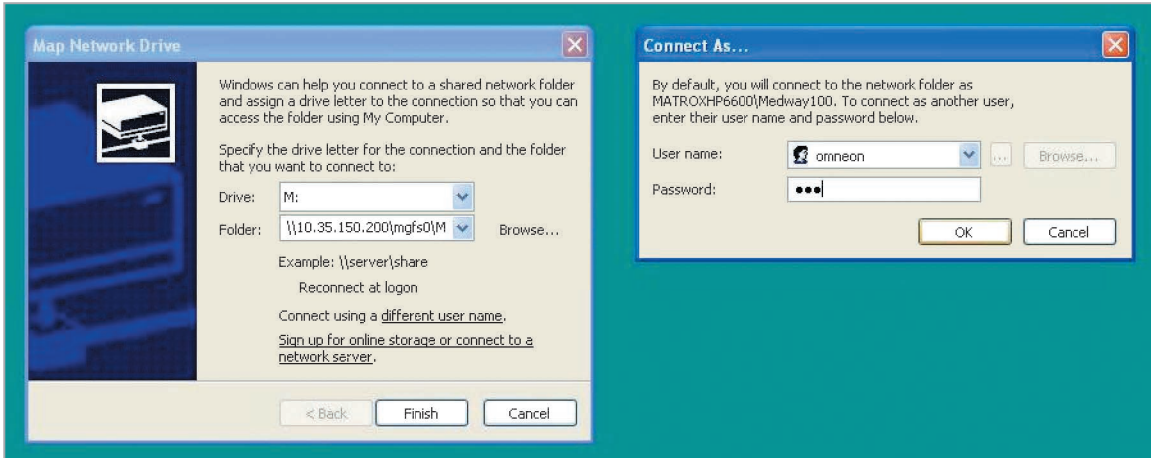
Map Network Drive

Windows can help you connect to a shared network folder and assign a drive letter to the connection so that you can access the folder using My Computer.

Specify the drive letter for the connection and the folder that you want to connect to:

Drive: M:

Folder: \\10.35.150.200\mgfs0\M Browse...

Example: \\server\share

Reconnect at logon

Connect using a different user name.

Sign up for online storage or connect to a network server.

< Back Finish Cancel

Connect As...

By default, you will connect to the network folder as MATROXHP6600\Medway100. To connect as another user, enter their user name and password below.

User name: omneon ... Browse...

Password: •••

OK Cancel